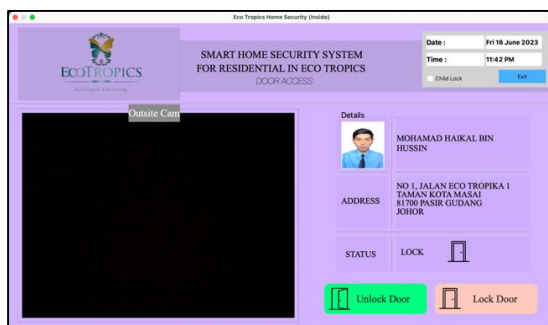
Eco Tropics Home Security (Inside)

ECOTROPICS
Full Cream Price Living

SMART HOME SECURITY SYSTEM FOR RESIDENTIAL IN ECO TROPICS
DOOR ACCESS

| Date : | Fri 16 June 2023 |
|---|---|
| Time : | 11:42 PM |

Child Lock
Exit

Outsite Cam

Details

MOHAMAD HAIKAL BIN HUSSIN

ADDRESS
NO 1, JALAN ECO TROPIKA 1 TAMAN KOTA MASAI 81700 PASIR GUDANG JOHOR

STATUS
LOCK

Unlock Door
Lock Door